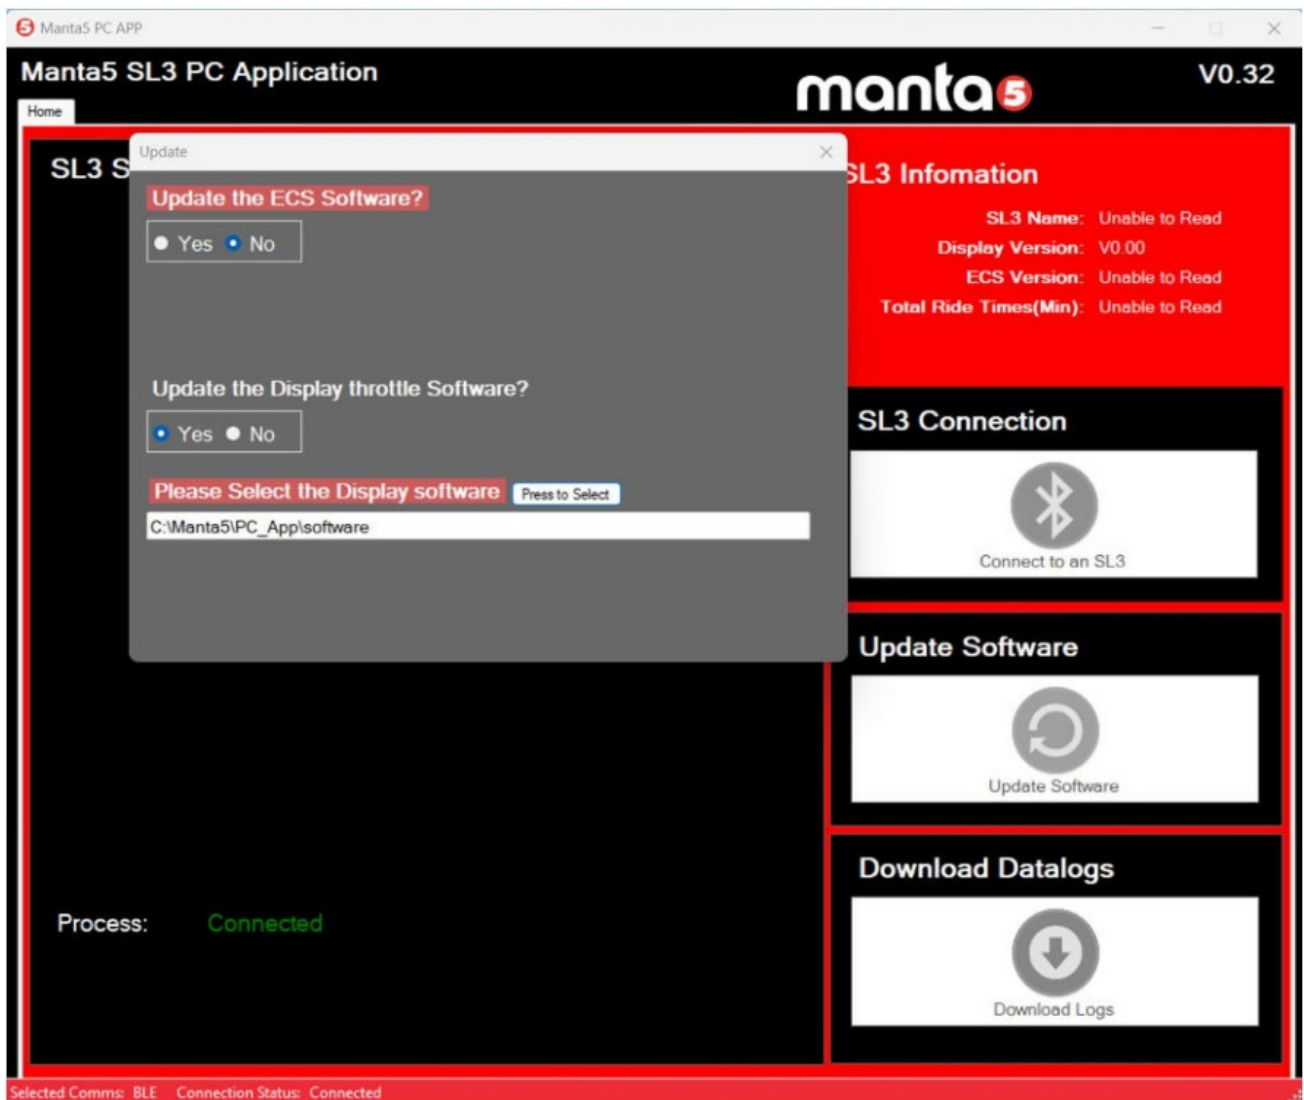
Manta5 PC APP

Manta5 SL3 PC Application

manta5

V0.32

Home

SL3 S

Update

Update the ECS Software?

Yes No

Update the Display throttle Software?

Yes No

Please Select the Display software Press to Select

C:\Manta5\PC_App\software

SL3 Infomation

SL3 Name: Unable to Read
Display Version: V0.00
ECS Version: Unable to Read
Total Ride Times(Min): Unable to Read

SL3 Connection

Connect to an SL3

Update Software

Update Software

Download Datalogs

Download Logs

Process: Connected

Selected Comms: BLE Connection Status: Connected